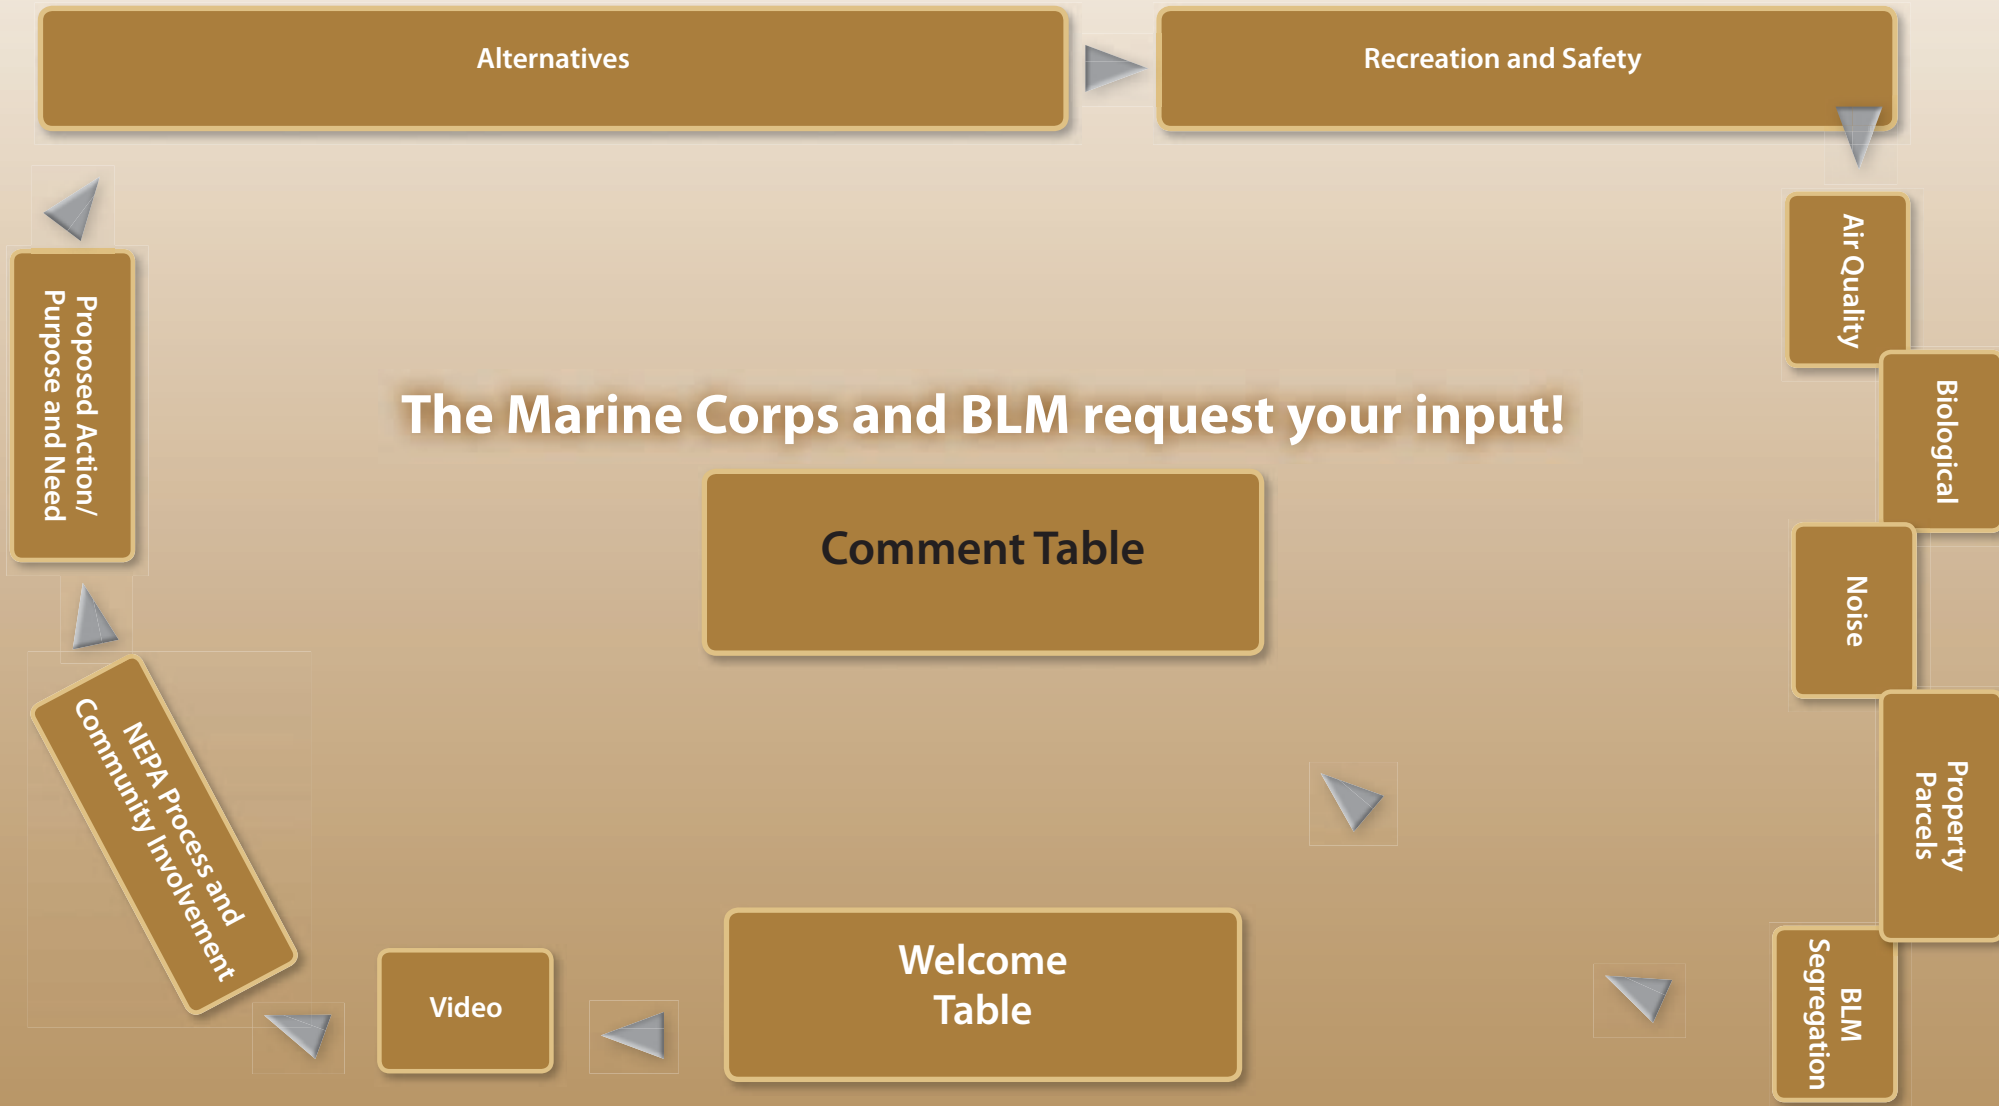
Alternatives

Recreation and Safety

Air Quality

Biological

Noise

Property Parcels

BLM Segregation

The Marine Corps and BLM request your input!

Comment Table

Welcome Table

Video

NEPA Process and Community Involvement

Proposed Action/ Purpose and Need